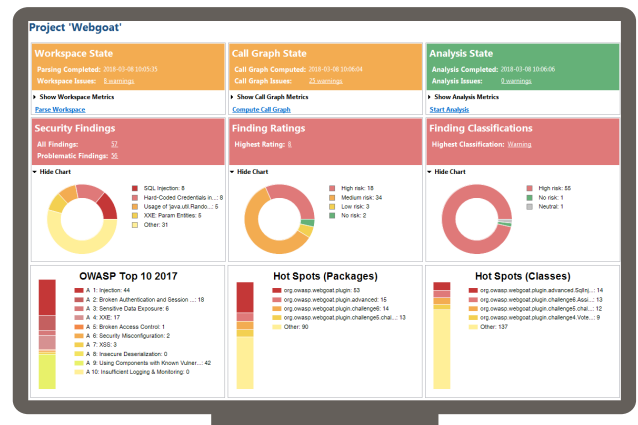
Project 'Webgoat'

Workspace State
Parsing Completed: 2018-03-08 10:05:35
Workspace Issues: 8 warnings
Show Workspace Metrics
Parse Workspace

Call Graph State
Call Graph Computed: 2018-03-08 10:06:04
Call Graph Issues: 25 warnings
Show Call Graph Metrics
Compute Call Graph

Analysis State
Analysis Completed: 2018-03-08 10:06:06
Analysis Issues: 0 warnings
Show Analysis Metrics
Start Analysis

Security Findings
All Findings: 57
Problematic Findings: 36
Hide Chart
SQL Injection: 8
Hard-Coded Credentials in...: 8
Usage of java.util.Rando...: 5
XXE: Param Entities: 5
Other: 31

Finding Ratings
Highest Rating: 8
Hide Chart
High risk: 18
Medium risk: 34
Low risk: 3
No risk: 2

Finding Classifications
Highest Classification: Warning
Hide Chart
High risk: 55
No risk: 1
Neutral: 1

OWASP Top 10 2017
A 1: Injection: 44
A 2: Broken Authentication and Session ...: 18
A 3: Sensitive Data Exposure: 6
A 4: XXE: 17
A 5: Broken Access Control: 1
A 6: Security Misconfiguration: 2
A 7: XSS: 3
A 8: Insecure Deserialization: 0
A 9: Using Components with Known Vulner...: 42
A 10: Insufficient Logging & Monitoring: 0

Hot Spots (Packages)
org.owasp.webgoat.plugin: 53
org.owasp.webgoat.plugin.advanced: 15
org.owasp.webgoat.plugin.challenge6: 14
org.owasp.webgoat.plugin.challenge5.chall...: 13
Other: 90

Hot Spots (Classes)
org.owasp.webgoat.plugin.advanced.SqlInj...: 14
org.owasp.webgoat.plugin.challenge6.Asso...: 13
org.owasp.webgoat.plugin.challenge5.chal...: 12
org.owasp.webgoat.plugin.challenge4.Vote...: 9
Other: 137